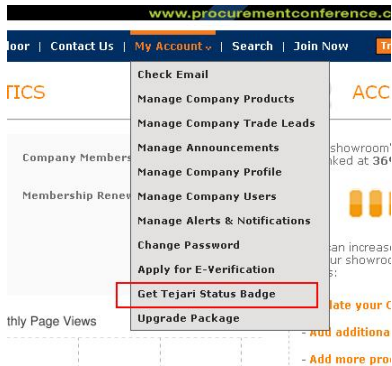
www.procurementconference.com

loor | Contact Us | My Account | Search | Join Now | Tr

TICS

ACC

Check Email
Manage Company Products
Manage Company Trade Leads
Manage Announcements
Manage Company Profile
Manage Company Users
Manage Alerts & Notifications
Change Password
Apply for E-Verification
Get Tejari Status Badge
Upgrade Package

Company Members

Membership Renew

showroom
nked at 36

an increase
ur showroo
s:

date your C

- Add additiona

- Add more pro

thly Page Views